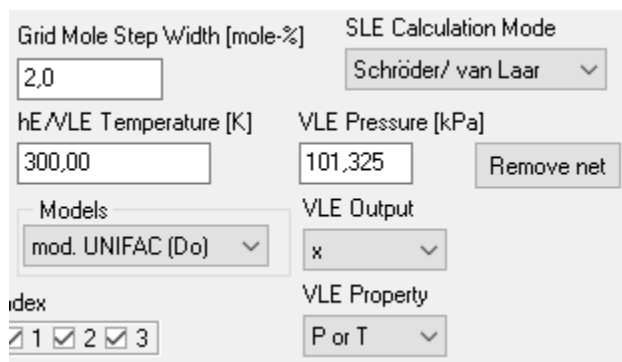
Grid Mole Step Width [mole-%]
2,0
SLE Calculation Mode
Schröder/ van Laar
hE/VLE Temperature [K]
300,00
VLE Pressure [kPa]
101,325
Remove net
Models
mod. UNIFAC (Do)
VLE Output
x
ıdex
☑ 1 ☑ 2 ☑ 3
VLE Property
P or T